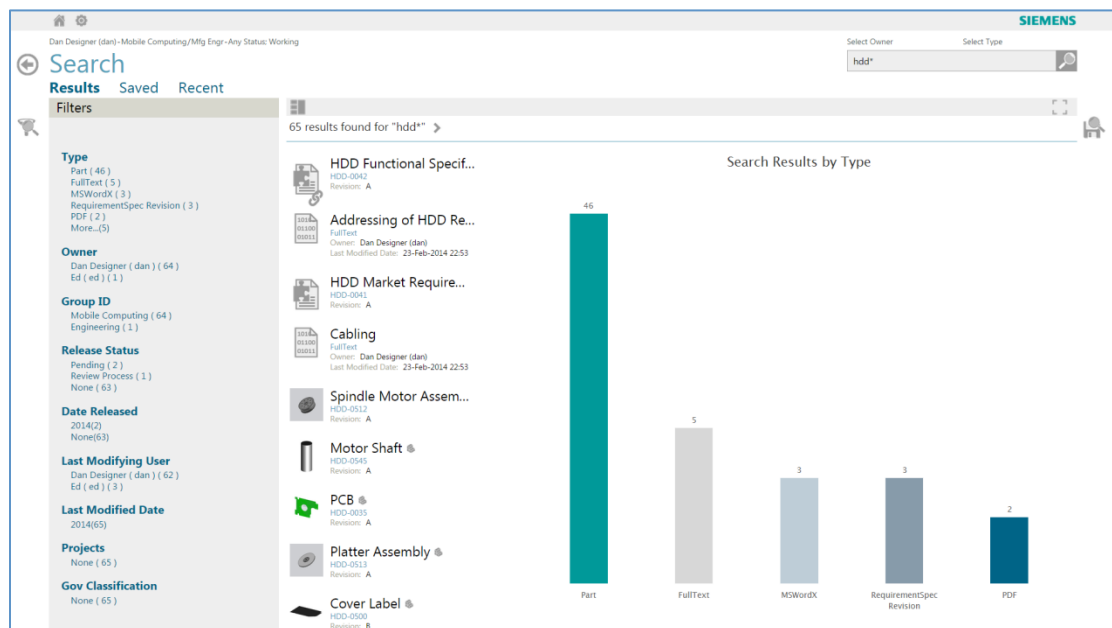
SIEMENS

Dan Designer (dan) - Mobile Computing/Mfg Engr - Any Status: Working

Search

Select Owner Select Type

hdd*

Results Saved Recent

Filters

65 results found for "hdd*"

Type
Part ( 46 )
FullText ( 5 )
MSWordX ( 3 )
RequirementSpec Revision ( 3 )
PDF ( 2 )
More...(5)

Owner
Dan Designer ( dan ) ( 64 )
Ed ( ed ) ( 1 )

Group ID
Mobile Computing ( 64 )
Engineering ( 1 )

Release Status
Pending ( 2 )
Review Process ( 1 )
None ( 63 )

Date Released
2014(2)
None(63)

Last Modifying User
Dan Designer ( dan ) ( 62 )
Ed ( ed ) ( 3 )

Last Modified Date
2014(65)

Projects
None ( 65 )

Gov Classification
None ( 65 )

HDD Functional Specif...
HDD-0042
Revision: A

Addressing of HDD Re...
FullText
Owner: Dan Designer (dan)
Last Modified Date: 23-Feb-2014 22:53

HDD Market Require...
HDD-0041
Revision: A

Cabling
FullText
Owner: Dan Designer (dan)
Last Modified Date: 23-Feb-2014 22:53

Spindle Motor Assem...
HDD-0512
Revision: A

Motor Shaft
HDD-0545
Revision: A

PCB
HDD-0035
Revision: A

Platter Assembly
HDD-0513
Revision: A

Cover Label
HDD-0500
Revision: B

Search Results by Type

| Part | FullText | MSWordX | RequirementSpec Revision | PDF |
|---|---|---|---|---|
| 46 | 5 | 3 | 3 | 2 |